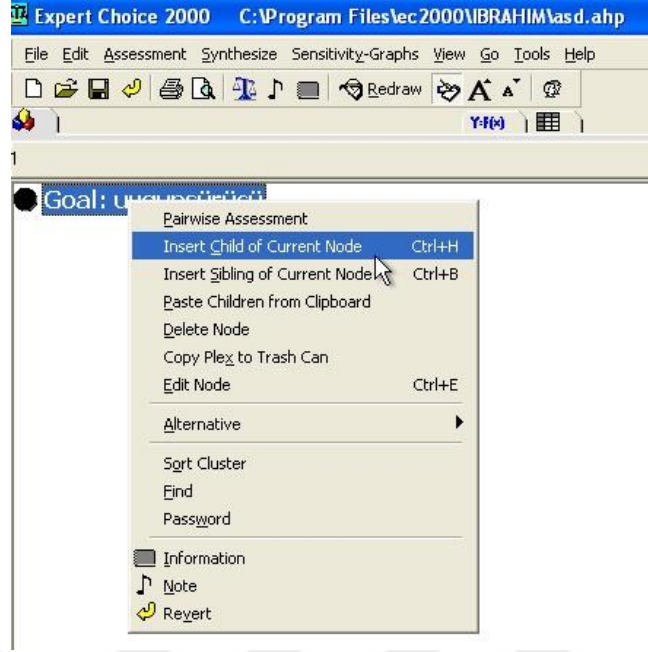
Expert Choice 2000 C:\Program Files\ec2000\IBRAHIM\asd.ahp

File Edit Assessment Synthesize Sensitivity-Graphs View Go Tools Help

Redraw

Y-F(x)

1

Goal: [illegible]

Pairwise Assessment
Insert Child of Current Node Ctrl+H
Insert Sibling of Current Node Ctrl+B
Paste Children from Clipboard
Delete Node
Copy Plex to Trash Can
Edit Node Ctrl+E
Alternative
Sort Cluster
Find
Password
Information
Note
Revert